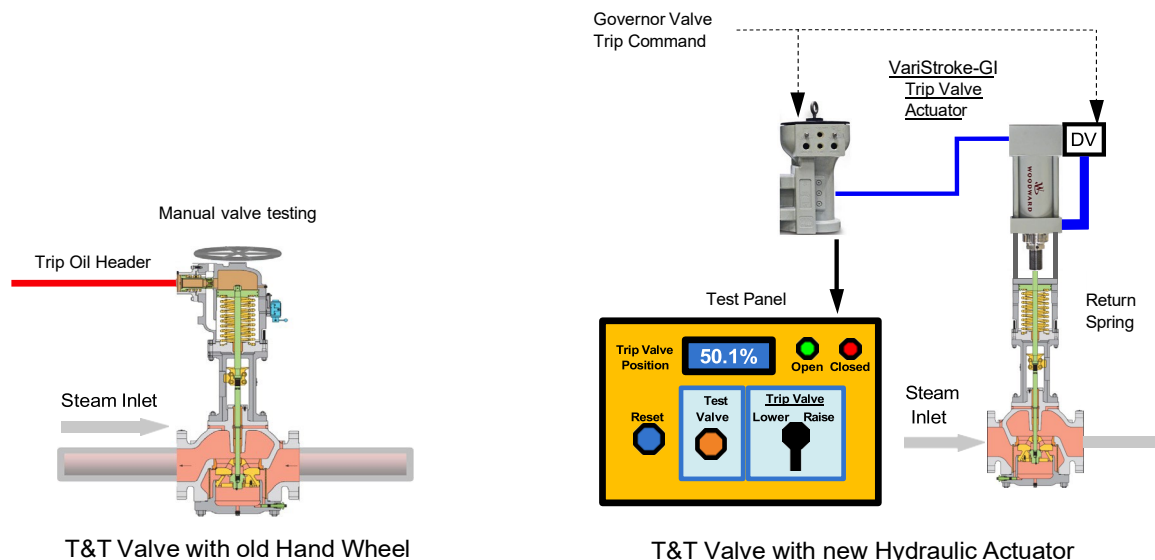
Governor Valve
Trip Command

VariStroke-GI
Trip Valve
Actuator

DV

WOODWARD

Manual valve testing

Trip Oil Header

Steam Inlet

Test Panel

Return
Spring

Trip Valve
Position

50.1%

Open

Closed

Steam
Inlet

Reset

Test
Valve

Trip Valve
Lower Raise

T&T Valve with old Hand Wheel

T&T Valve with new Hydraulic Actuator